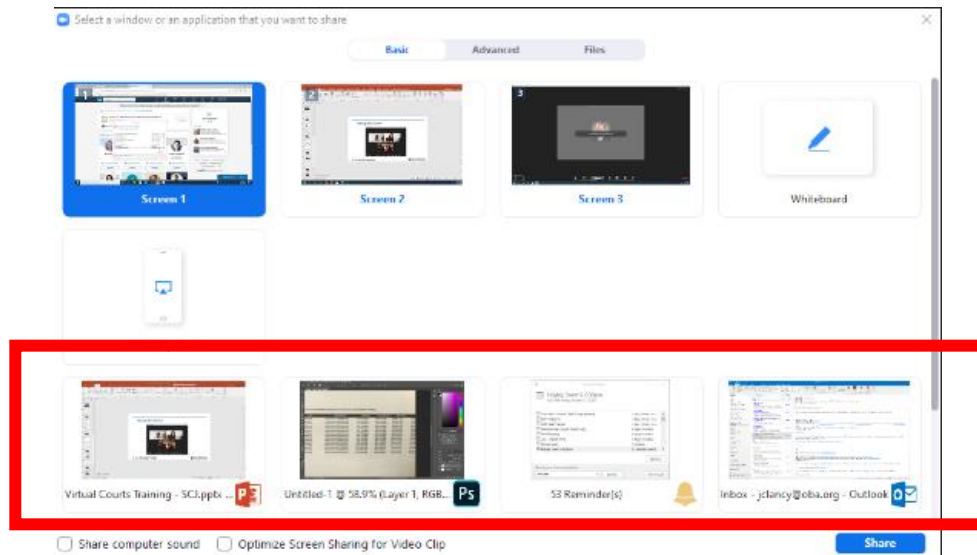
Select a window or an application that you want to share

Basic
Advanced
Files

1
Screen 1

2
Screen 2

3
Screen 3

Whiteboard

Virtual Courts Training - SCJ.pptx ...

Untitled-1 @ 58.9% (Layer 1, RGB...

53 Reminder(s)

Inbox - jclancy@oba.org - Outlook

Share computer sound
Optimize Screen Sharing for Video Clip

Share